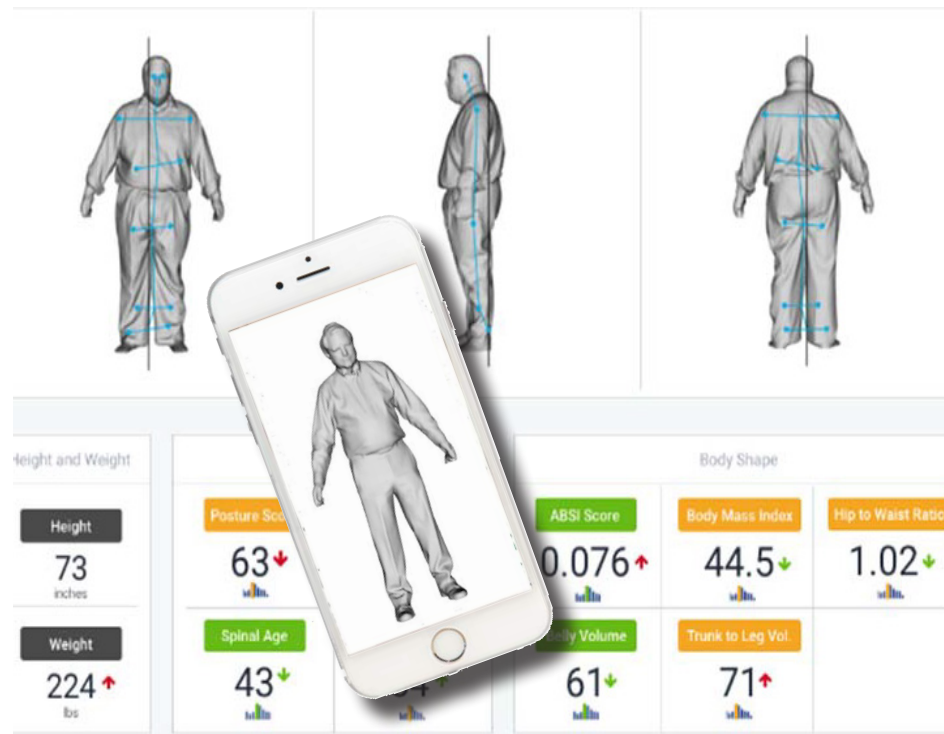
Height and Weight

Height

73

inches

Weight

224

lbs

Posture Sco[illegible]

63

Spinal Age

43

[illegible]

Body Shape

ABSI Score

0.076

Body Mass Index

44.5

Hip to Waist Ratio

1.02

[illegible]lly Volume

61

Trunk to Leg Vol.

71